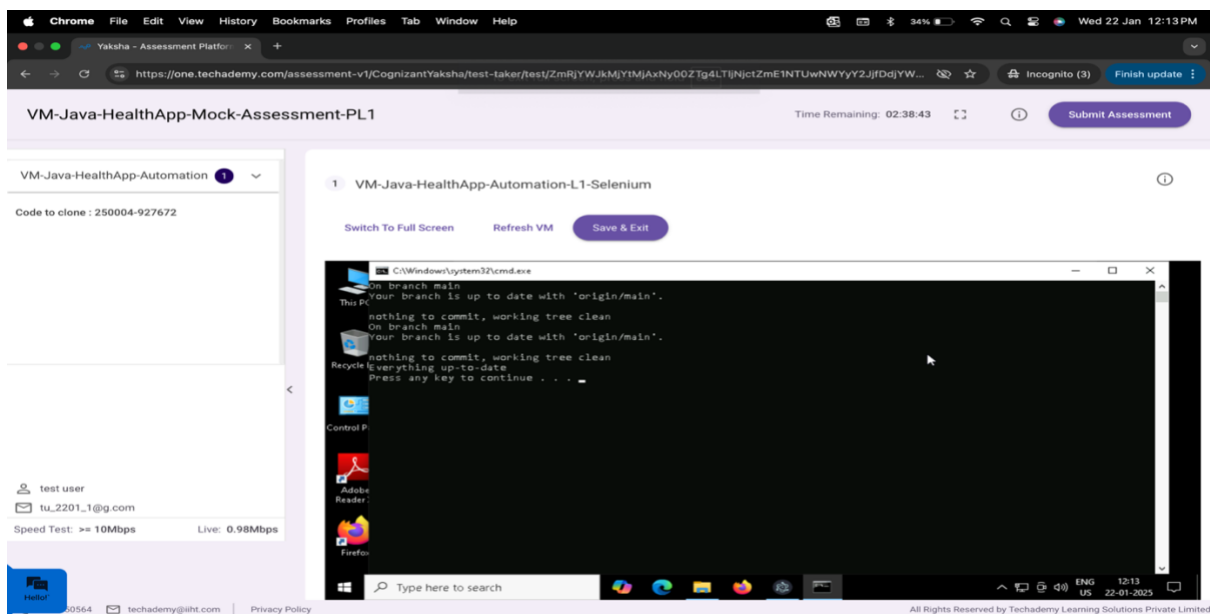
Chrome File Edit View History Bookmarks Profiles Tab Window Help
34% Wed 22 Jan 12:13 PM

Yaksha - Assessment Platform ×

https://one.techademy.com/assessment-v1/CognizantYaksha/test-taker/test/ZmRjYWJkMjYtMjAxNy00ZTg4LTljNjctZmE1NTUwNWYyY2JjfDdjYW...
Incognito (3) Finish update

VM-Java-HealthApp-Mock-Assessment-PL1

Time Remaining: 02:38:43

Submit Assessment

VM-Java-HealthApp-Automation 1

Code to clone : 250004-927672

1 VM-Java-HealthApp-Automation-L1-Selenium

Switch To Full Screen Refresh VM Save & Exit

C:\Windows\system32\cmd.exe

On branch main
Your branch is up to date with 'origin/main'.

nothing to commit, working tree clean
On branch main
Your branch is up to date with 'origin/main'.

nothing to commit, working tree clean
Everything up-to-date
Press any key to continue . . .

This PC
Recycle B
Control P
Adobe Reader
Firefox

Type here to search

ENG US 12:13 22-01-2025

test user
tu_2201_1@g.com
Speed Test: >= 10Mbps Live: 0.98Mbps

Hello!

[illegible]50564 techademy@iiht.com | Privacy Policy

All Rights Reserved by Techademy Learning Solutions Private Limited